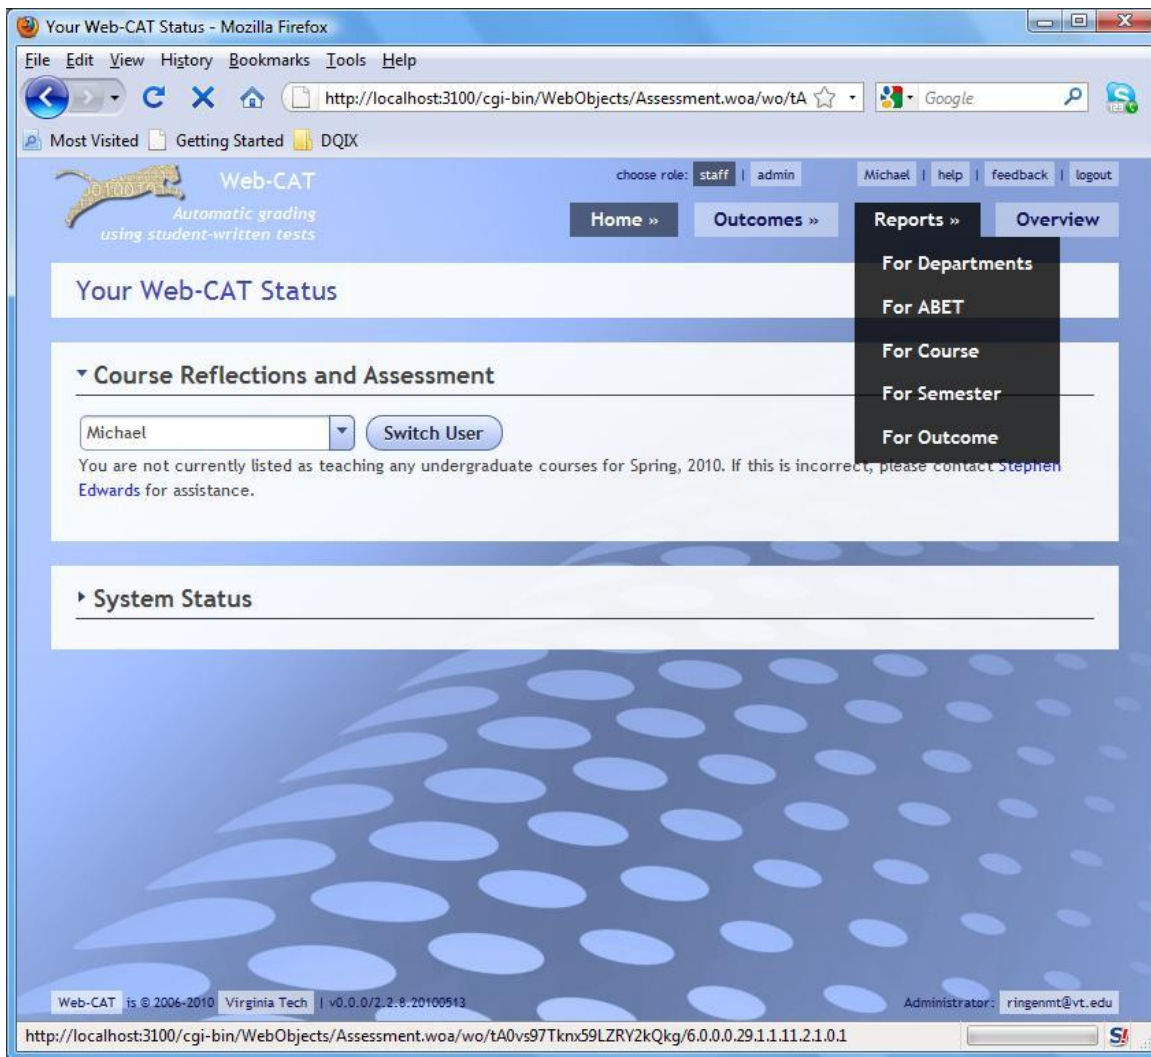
Your Web-CAT Status - Mozilla Firefox

File Edit View History Bookmarks Tools Help

http://localhost:3100/cgi-bin/WebObjects/Assessment.woa/wo/tA

Google

Most Visited Getting Started DQIX

Web-CAT
Automatic grading using student-written tests

choose role: staff | admin

Michael | help | feedback | logout

Home »
Outcomes »
Reports »
Overview

For Departments
For ABET
For Course
For Semester
For Outcome

Your Web-CAT Status

▾ Course Reflections and Assessment

Michael
Switch User

You are not currently listed as teaching any undergraduate courses for Spring, 2010. If this is incorrect, please contact Stephen Edwards for assistance.

▸ System Status

Web-CAT is © 2006-2010 Virginia Tech | v0.0.0/2.2.8.20100513

Administrator: ringenmt@vt.edu

http://localhost:3100/cgi-bin/WebObjects/Assessment.woa/wo/tA0vs97Tknx59LZRY2kQkg/6.0.0.0.29.1.1.11.2.1.0.1